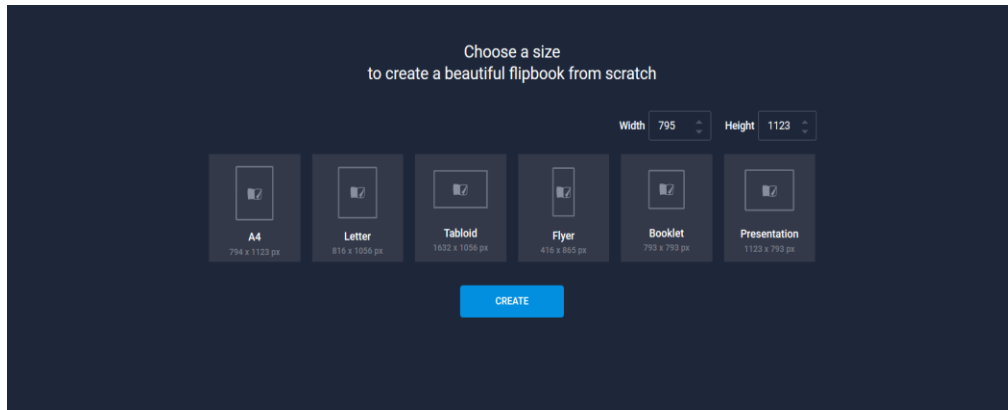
Choose a size
to create a beautiful flipbook from scratch

Width 795 Height 1123

A4
794 x 1123 px

Letter
816 x 1056 px

Tabloid
1632 x 1056 px

Flyer
416 x 865 px

Booklet
793 x 793 px

Presentation
1123 x 793 px

CREATE